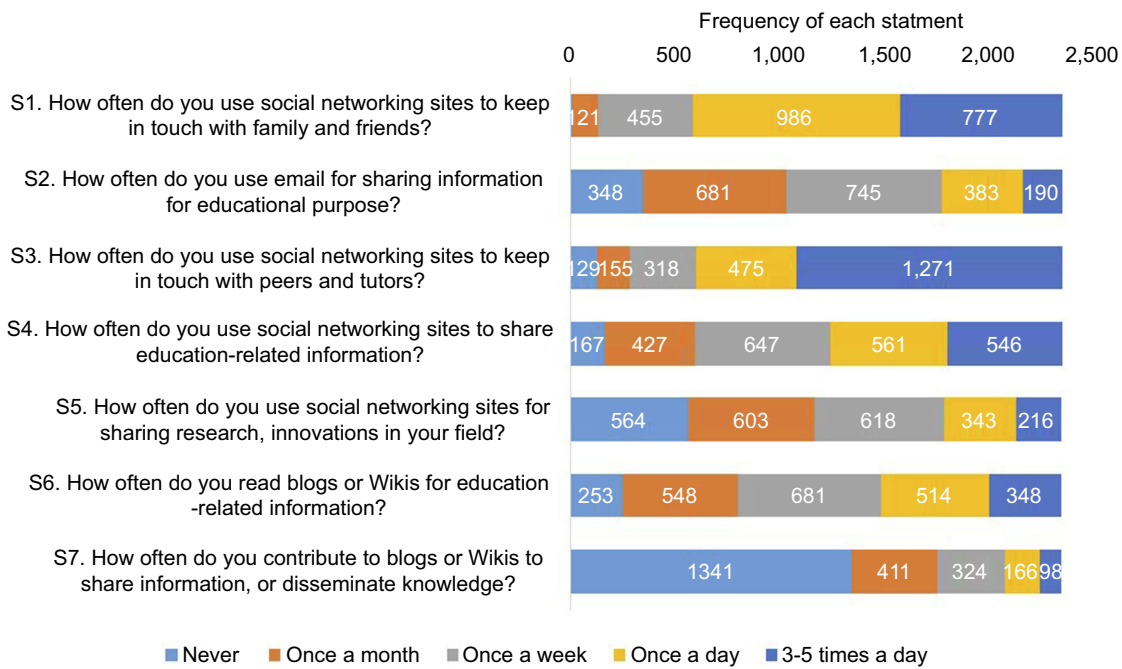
Frequency of each statment

0 500 1,000 1,500 2,000 2,500

S1. How often do you use social networking sites to keep in touch with family and friends? 121 455 986 777

S2. How often do you use email for sharing information for educational purpose? 348 681 745 383 190

S3. How often do you use social networking sites to keep in touch with peers and tutors? 129 155 318 475 1,271

S4. How often do you use social networking sites to share education-related information? 167 427 647 561 546

S5. How often do you use social networking sites for sharing research, innovations in your field? 564 603 618 343 216

S6. How often do you read blogs or Wikis for education -related information? 253 548 681 514 348

S7. How often do you contribute to blogs or Wikis to share information, or disseminate knowledge? 1341 411 324 166 98

Never Once a month Once a week Once a day 3-5 times a day